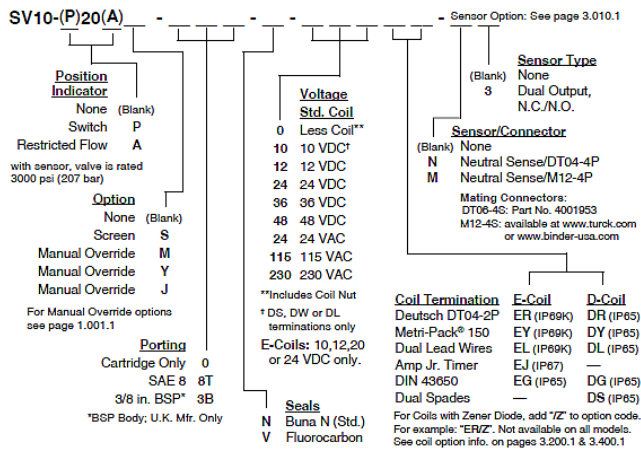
SV10-(P)20(A) _ _ - _ _ - _ - _ _ - _ _ _ - _ _ - Sensor Option: See page 3.010.1

Position Indicator
None (Blank)
Switch P
Restricted Flow A
with sensor, valve is rated 3000 psi (207 bar)

Option
None (Blank)
Screen S
Manual Override M
Manual Override Y
Manual Override J
For Manual Override options see page 1.001.1

Porting
Cartridge Only 0
SAE 8 8T
3/8 in. BSP* 3B
*BSP Body; U.K. Mfr. Only

Voltage Std. Coil
0 Less Coil**
10 10 VDC†
12 12 VDC
24 24 VDC
36 36 VDC
48 48 VDC
24 24 VAC
115 115 VAC
230 230 VAC
**Includes Coil Nut
† DS, DW or DL terminations only
E-Coils: 10,12,20 or 24 VDC only.

Seals
N Buna N (Std.)
V Fluorocarbon

Sensor Type
(Blank) None
3 Dual Output, N.C./N.O.

Sensor/Connector
(Blank) None
N Neutral Sense/DT04-4P
M Neutral Sense/M12-4P
Mating Connectors:
DT06-4S: Part No. 4001953
M12-4S: Available at www.turck.com or www.binder-usa.com

| Coil Termination | E-Coil | D-Coil |
|---|---|---|
| Deutsch DT04-2P | ER (IP69K) | DR (IP65) |
| Metri-Pack® 150 | EY (IP69K) | DY (IP65) |
| Dual Lead Wires | EL (IP69K) | DL (IP65) |
| Amp Jr. Timer | EJ (IP67) | — |
| DIN 43650 | EG (IP65) | DG (IP65) |
| Dual Spades | — | DS (IP65) |

For Coils with Zener Diode, add "/Z" to option code. For example: "ER/Z". Not available on all models. See coil option info. on pages 3.200.1 & 3.400.1